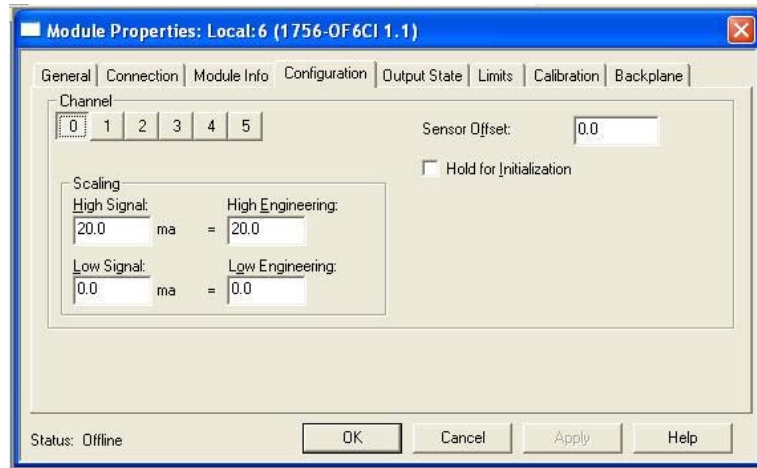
Module Properties: Local:6 (1756-OF6CI 1.1)

General | Connection | Module Info | Configuration | Output State | Limits | Calibration | Backplane

Channel
0 | 1 | 2 | 3 | 4 | 5

Sensor Offset: 0.0

Hold for Initialization

Scaling
High Signal: 20.0 ma = High Engineering: 20.0
Low Signal: 0.0 ma = Low Engineering: 0.0

Status: Offline

OK | Cancel | Apply | Help